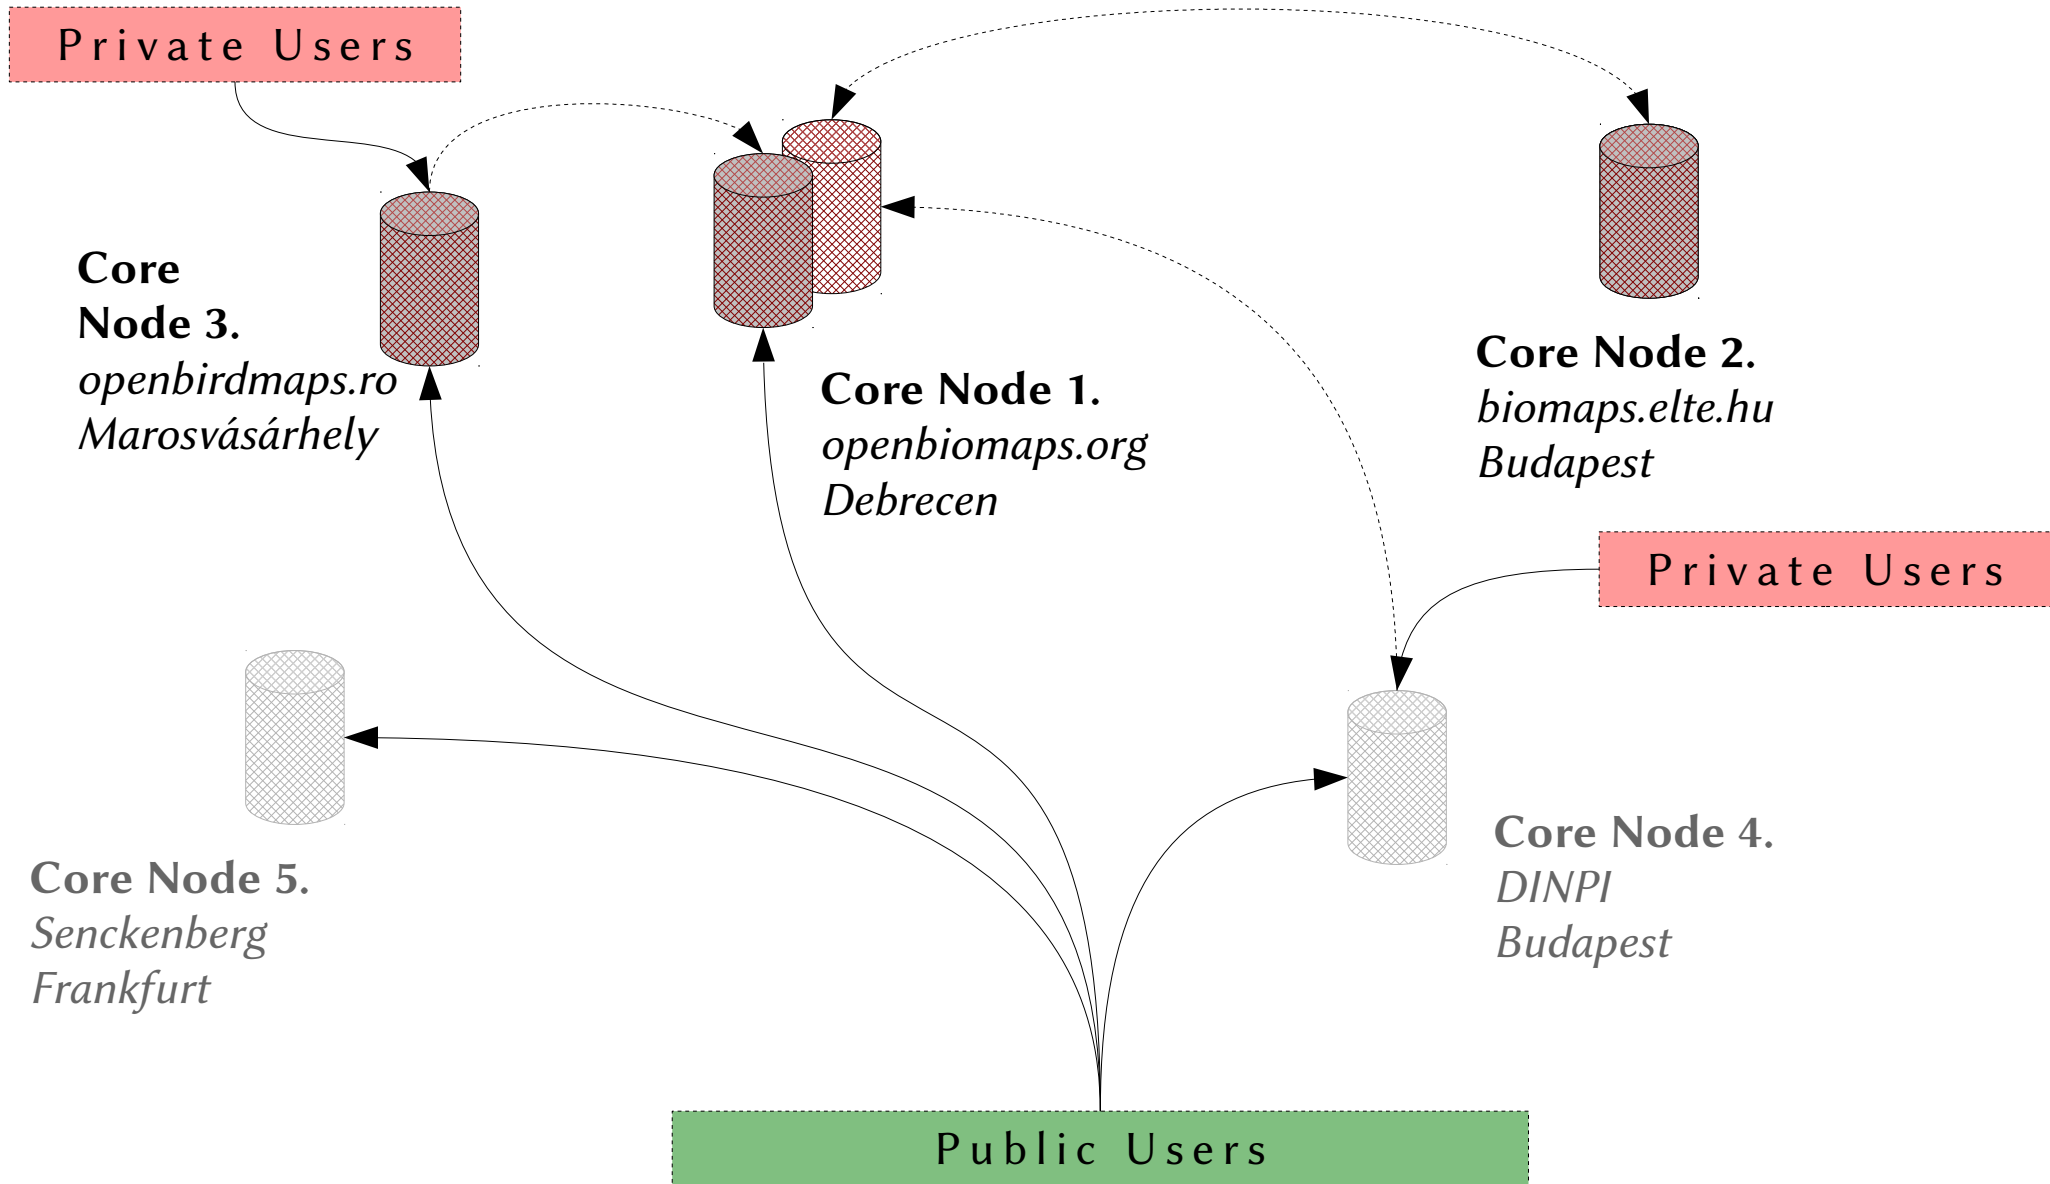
Private Users

Core Node 3.
openbirdmaps.ro
Marosvásárhely

Core Node 1.
openbiomaps.org
Debrecen

Core Node 2.
biomaps.elte.hu
Budapest

Private Users

Core Node 5.
Senckenberg
Frankfurt

Core Node 4.
DINPI
Budapest

Public Users